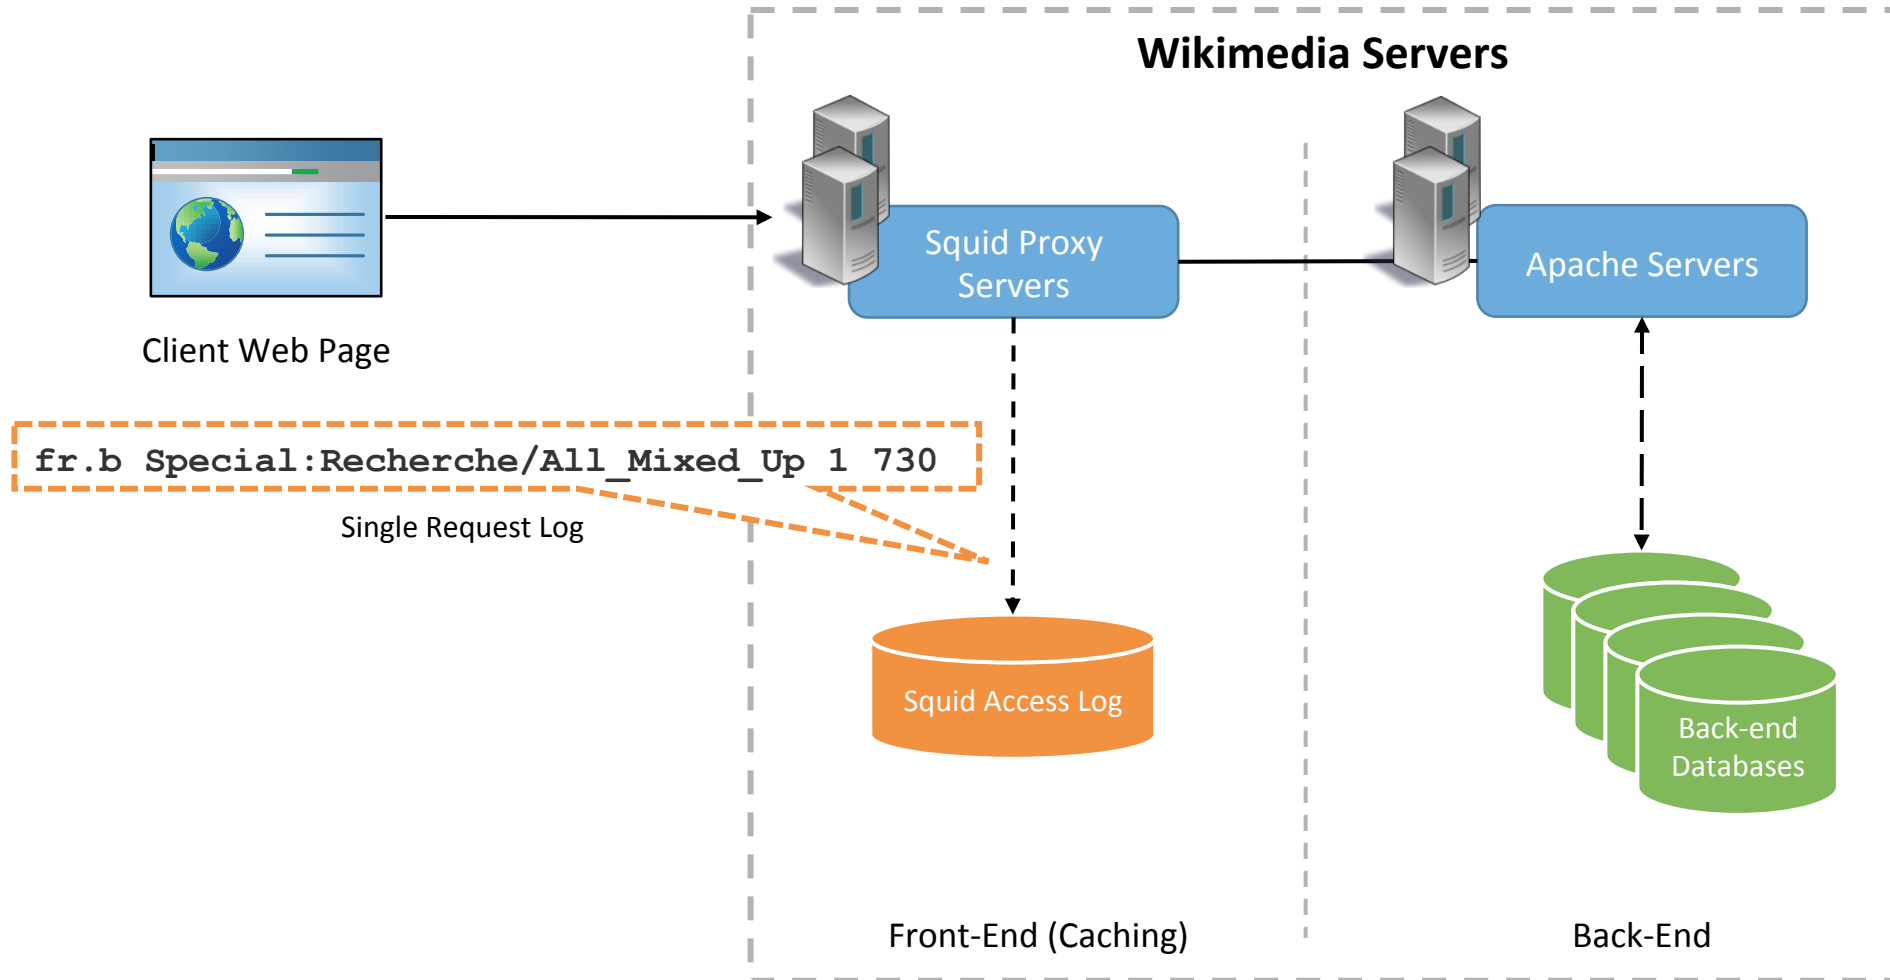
Wikimedia Servers

Client Web Page

Squid Proxy Servers

Apache Servers

fr.b Special:Recherche/All_Mixed_Up 1 730

Single Request Log

Squid Access Log

Back-end Databases

Front-End (Caching)

Back-End